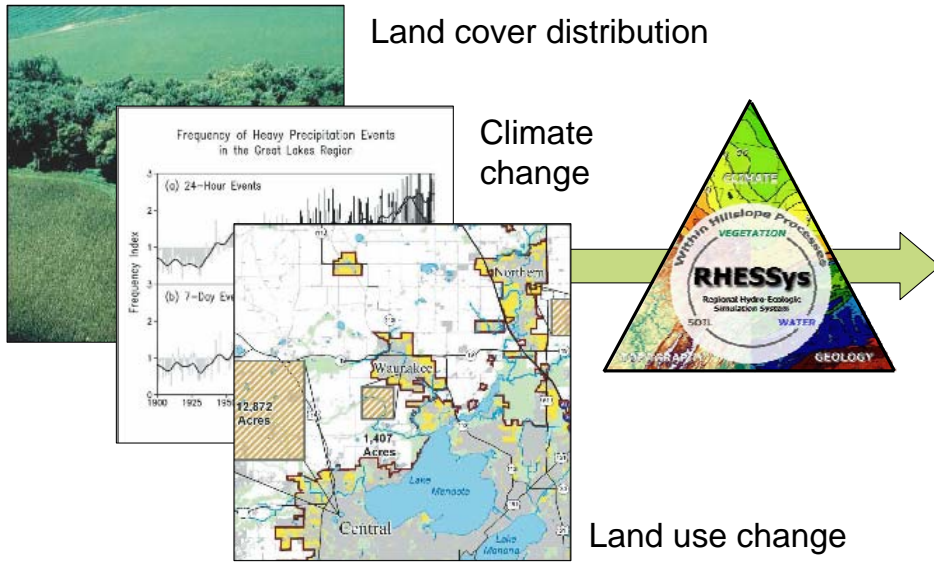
Land cover distribution

Climate change

Frequency of Heavy Precipitation Events in the Great Lakes Region

(a) 24-Hour Events

(b) 7-Day Eve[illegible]

Frequency Index

3
2
1
3
2
1
0

1900 1925 195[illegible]

Northern

Waunakee

12,872 Acres

1,407 Acres

Lake Mendota

Central

Lake Monona

Land use change

CLIMATE

Within Hillslope Processes

VEGETATION

RHESSys

Regional Hydro-Ecologic Simulation System

SOIL

WATER

TOPOGRAPHY

GEOLOGY